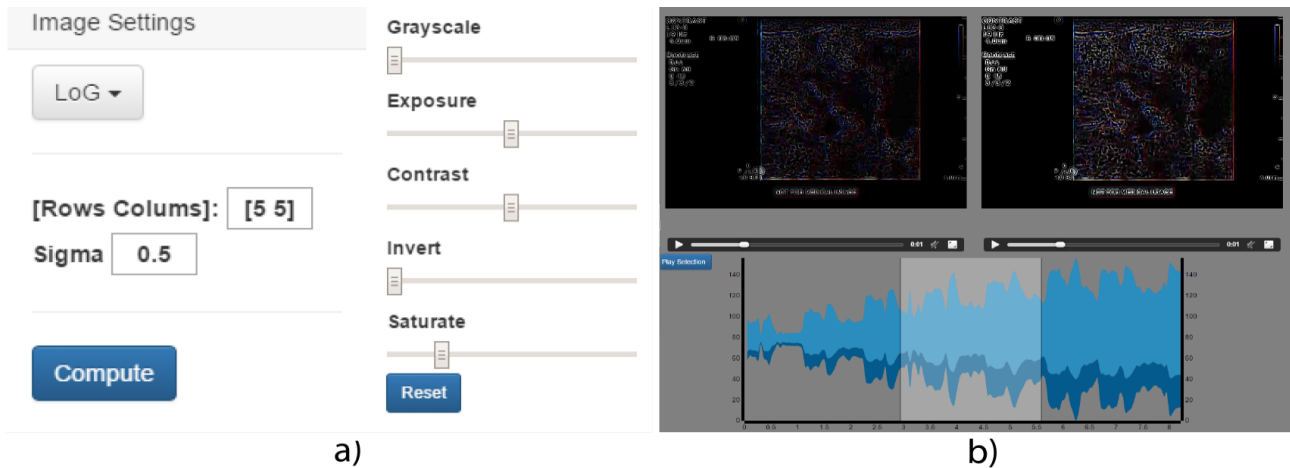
Image Settings

LoG

[Rows Colums]: [5 5]
Sigma 0.5

Compute

Grayscale

Exposure

Contrast

Invert

Saturate

Reset

a)

CONTRAST
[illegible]

CONTRAST
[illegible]

0:01

0:01

Play Selection

140
120
100
80
60
40
20
0

140
120
100
80
60
40
20
0

0 0.5 1 1.5 2 2.5 3 3.5 4 4.5 5 5.5 6 6.5 7 7.5 8

b)